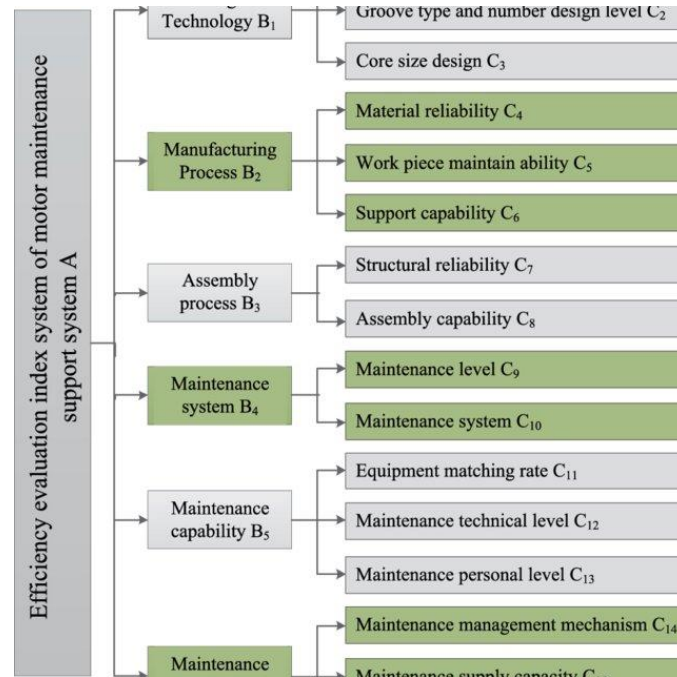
Efficiency evaluation index system of motor maintenance support system A

Technology $B_1$

Groove type and number design level $C_2$

Core size design $C_3$

Manufacturing Process $B_2$

Material reliability $C_4$

Work piece maintain ability $C_5$

Support capability $C_6$

Assembly process $B_3$

Structural reliability $C_7$

Assembly capability $C_8$

Maintenance system $B_4$

Maintenance level $C_9$

Maintenance system $C_{10}$

Maintenance capability $B_5$

Equipment matching rate $C_{11}$

Maintenance technical level $C_{12}$

Maintenance personal level $C_{13}$

Maintenance

Maintenance management mechanism $C_{14}$

Maintenance supply capacity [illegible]